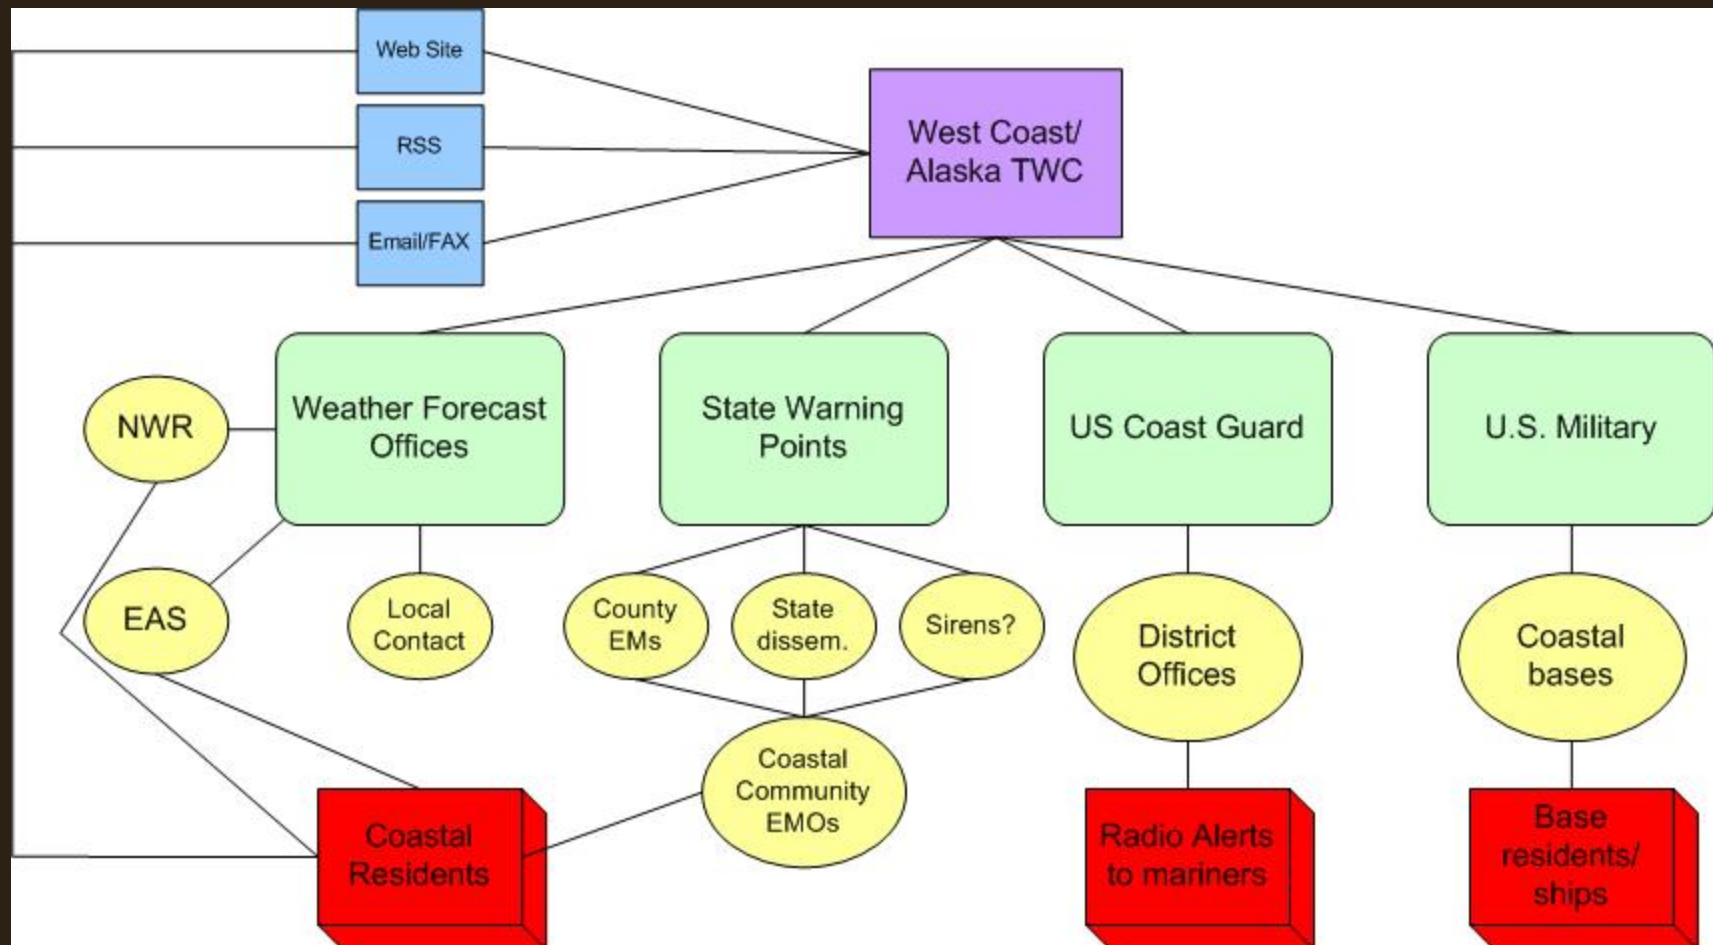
Web Site

RSS

Email/FAX

West Coast/ Alaska TWC

NWR

Weather Forecast Offices

State Warning Points

US Coast Guard

U.S. Military

EAS

Local Contact

County EMs

State dissem.

Sirens?

District Offices

Coastal bases

Coastal Community EMOs

Coastal Residents

Radio Alerts to mariners

Base residents/ ships